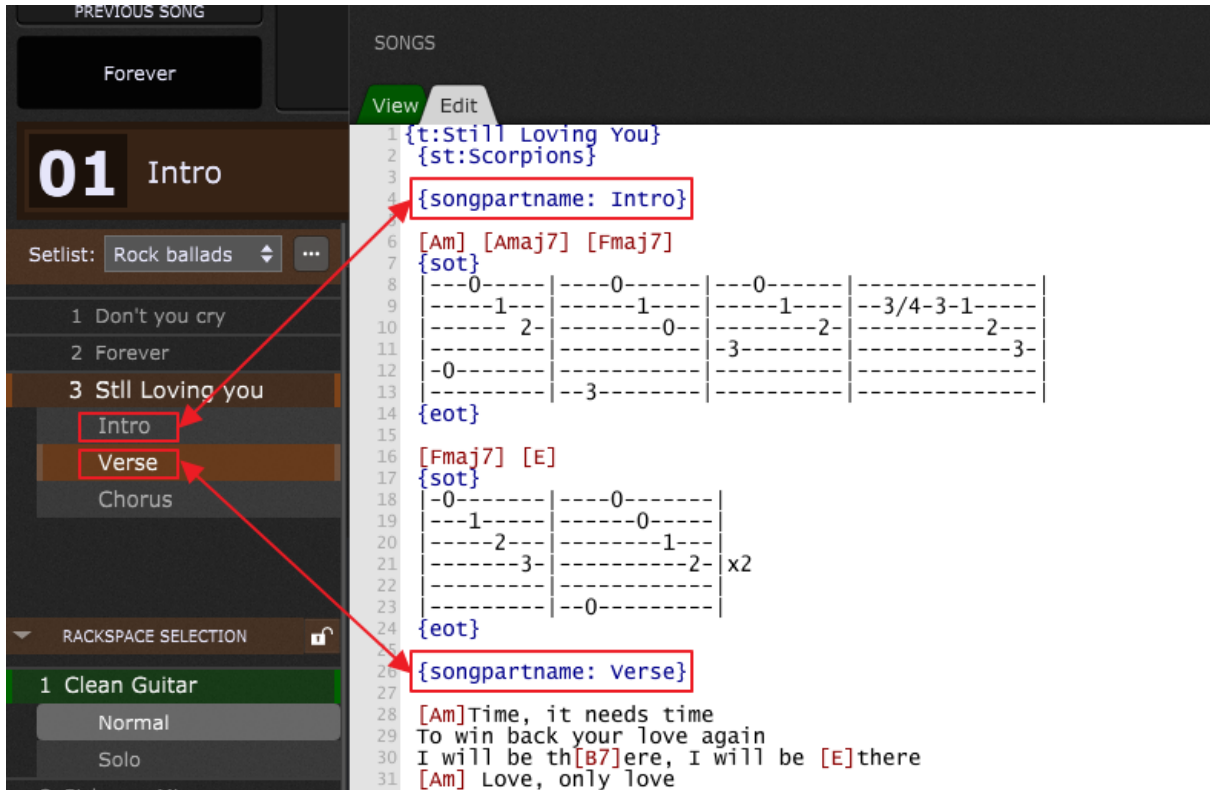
PREVIOUS SONG

Forever

01 Intro

Setlist: Rock ballads ···

1 Don't you cry
2 Forever
3 Stll Loving you
Intro
Verse
Chorus

RACKSPACE SELECTION

1 Clean Guitar
Normal
Solo

SONGS

View Edit

1 {t:Still Loving You}
2 {st:Scorpions}
3
4 {songpartname: Intro}
5
6 [Am] [Amaj7] [Fmaj7]
7 {sot}
8 |---0-----|----0------|---0------|-------------|
9 |-----1---|------1----|-----1----|--3/4-3-1-----|
10 |------ 2-|--------0--|--------2-|-----------2---|
11 |---------|-----------|-3--------|-------------3-|
12 |-0-------|-----------|----------|---------------|
13 |---------|--3--------|----------|---------------|
14 {eot}
15
16 [Fmaj7] [E]
17 {sot}
18 |-0-------|----0-------|
19 |---1-----|------0-----|
20 |-----2---|--------1---|
21 |-------3-|----------2-|x2
22 |---------|------------|
23 |---------|--0---------|
24 {eot}
25
26 {songpartname: Verse}
27
28 [Am]Time, it needs time
29 To win back your love again
30 I will be th[B7]ere, I will be [E]there
31 [Am] Love, only love